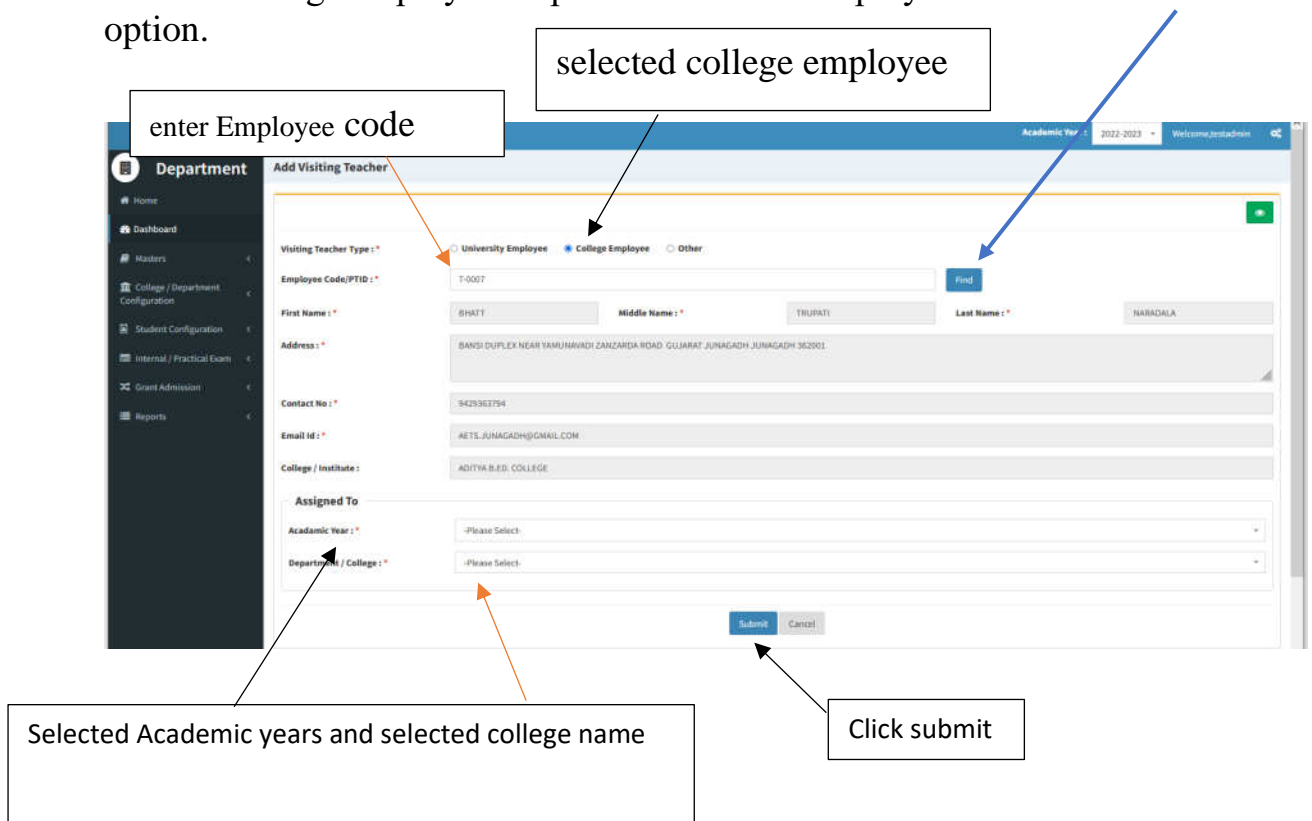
option.

selected college employee

enter Employee code

Academic Year : 2022-2023 Welcome,testadmin

Department

Add Visiting Teacher

Home

Dashboard

Masters

College / Department Configuration

Student Configuration

Internal / Practical Exam

Grant Admission

Reports

Visiting Teacher Type : * University Employee College Employee Other

Employee Code/PTID : * T-0007 Find

First Name : * BHATT Middle Name : * TRUPATI Last Name : * NARADALA

Address : * BANSI DUPLEX NEAR YAMUNAVADI ZANZARDA ROAD GUJARAT JUNAGADH JUNAGADH 362001

Contact No : * 9429363794

Email Id : * AETS.JUNAGADH@GMAIL.COM

College / Institute : ADITYA B.ED. COLLEGE

Assigned To

Acadamic Year : * -Please Select-

Department / College : * -Please Select-

Submit Cancel

Selected Academic years and selected college name

Click submit